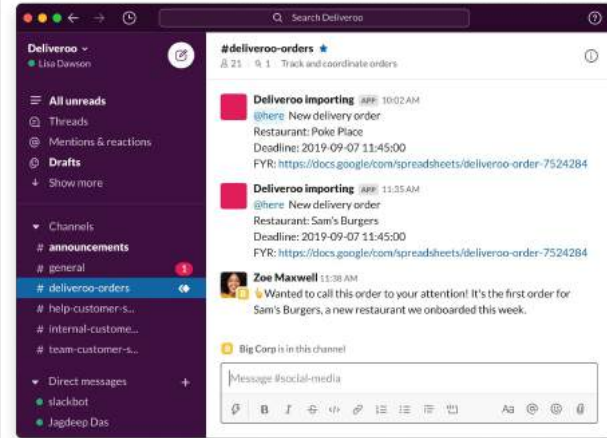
Search Deliveroo

Deliveroo
Lisa Dawson

All unreads
Threads
Mentions & reactions
Drafts
Show more

Channels
# announcements
# general 1
# deliveroo-orders
# help-customer-s...
# internal-custome...
# team-customer-s...

Direct messages
slackbot
Jagdeep Das

#deliveroo-orders
21 1 Track and coordinate orders

Deliveroo importing APP 10:02 AM
@here New delivery order
Restaurant: Poke Place
Deadline: 2019-09-07 11:45:00
FYR: https://docs.google.com/spreadsheets/deliveroo-order-7524284

Deliveroo importing APP 11:35 AM
@here New delivery order
Restaurant: Sam's Burgers
Deadline: 2019-09-07 11:45:00
FYR: https://docs.google.com/spreadsheets/deliveroo-order-7524284

Zoe Maxwell 11:38 AM
Wanted to call this order to your attention! It's the first order for Sam's Burgers, a new restaurant we onboarded this week.

Big Corp is in this channel

Message #social-media

Aa